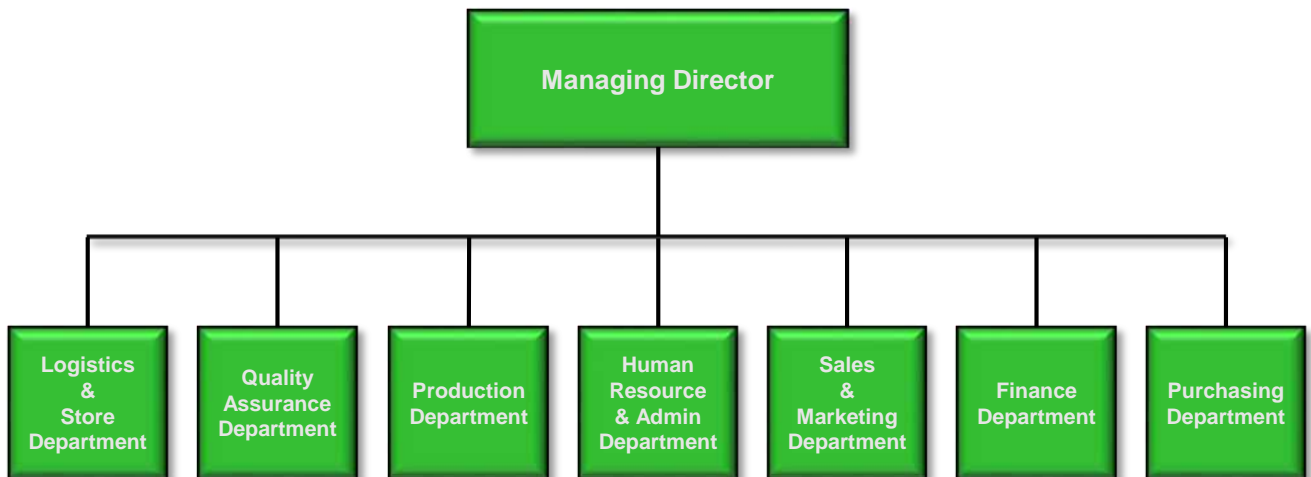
Managing Director

Logistics & Store Department

Quality Assurance Department

Production Department

Human Resource & Admin Department

Sales & Marketing Department

Finance Department

Purchasing Department